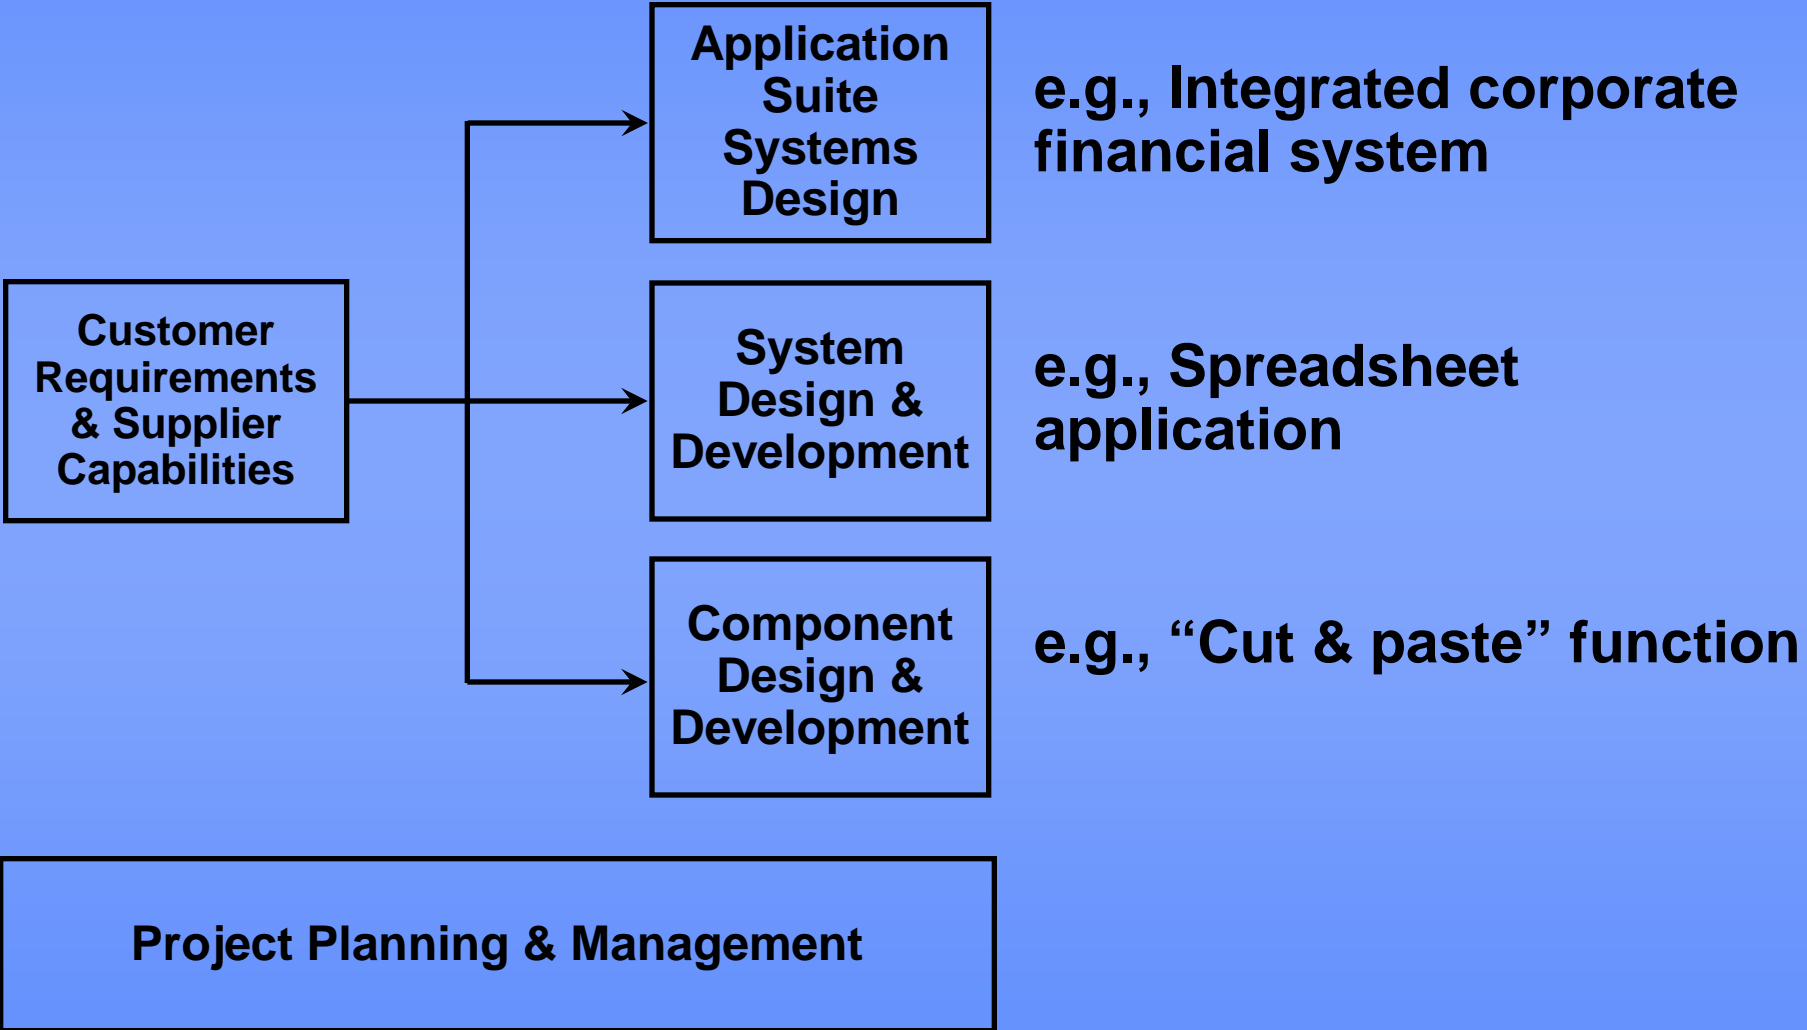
Customer Requirements & Supplier Capabilities

Application Suite Systems Design

e.g., Integrated corporate financial system

System Design & Development

e.g., Spreadsheet application

Component Design & Development

e.g., “Cut & paste” function

Project Planning & Management